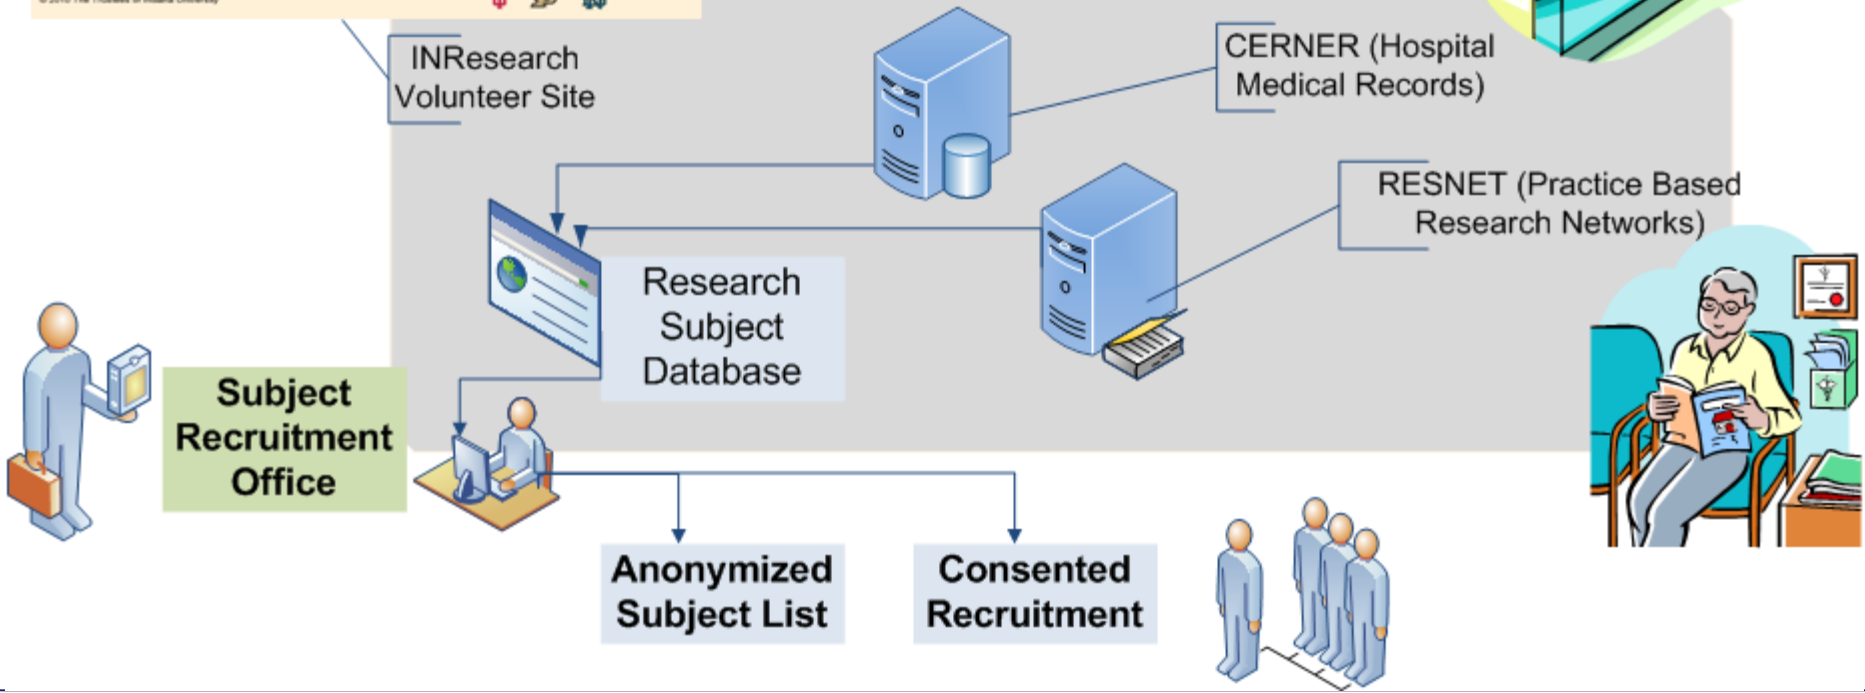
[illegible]

INResearch Volunteer Site

CERNER (Hospital Medical Records)

RESNET (Practice Based Research Networks)

Research Subject Database

Subject Recruitment Office

Anonymized Subject List

Consented Recruitment